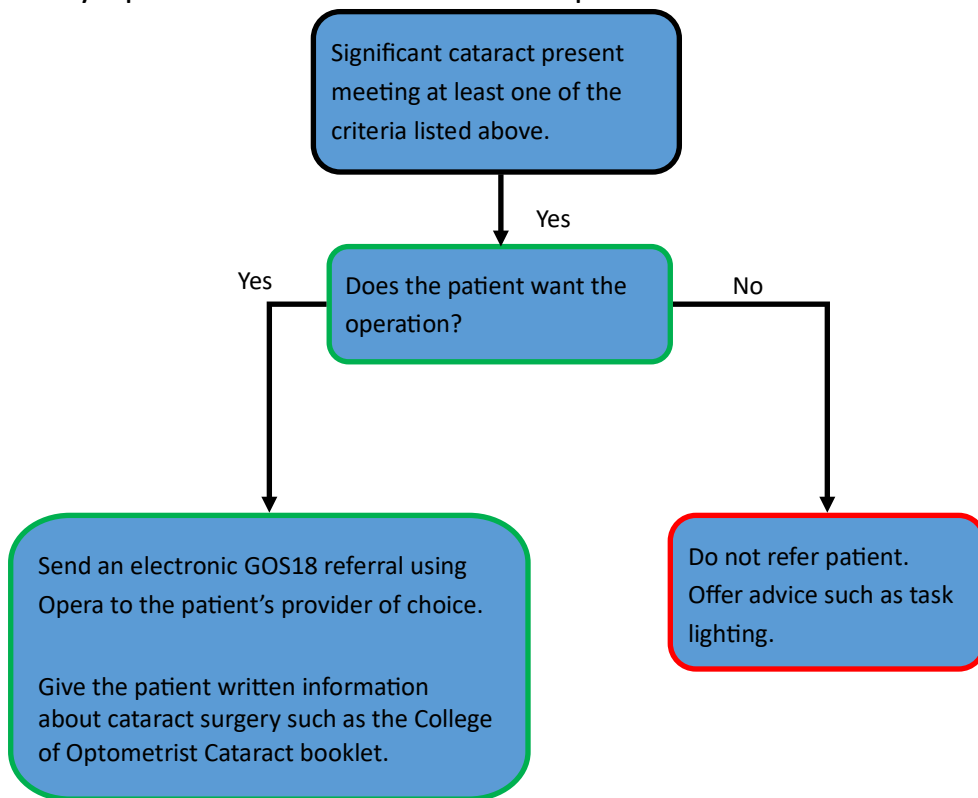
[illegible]

Significant cataract present meeting at least one of the criteria listed above.

Yes

Does the patient want the operation?

Yes

No

Send an electronic GOS18 referral using Opera to the patient's provider of choice.

Give the patient written information about cataract surgery such as the College of Optometrist Cataract booklet.

Do not refer patient. Offer advice such as task lighting.